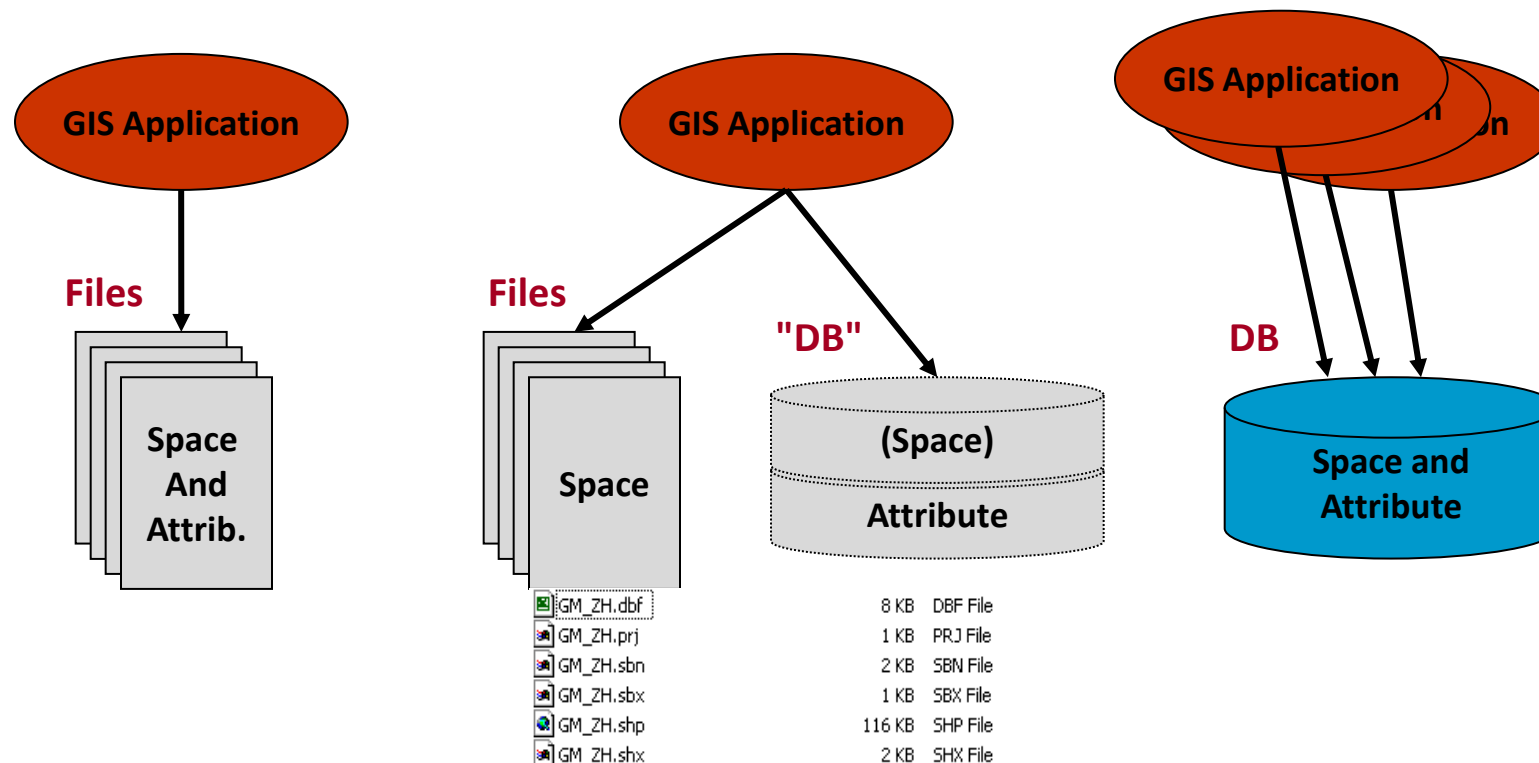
GIS Application

Files

Space And Attrib.

GIS Application

Files

Space

"DB"

(Space)

Attribute

GM_ZH.dbf 8 KB DBF File
GM_ZH.prj 1 KB PRJ File
GM_ZH.sbn 2 KB SBN File
GM_ZH.sbx 1 KB SBX File
GM_ZH.shp 116 KB SHP File
GM_ZH.shx 2 KB SHX File

GIS Application
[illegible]n
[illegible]on

DB

Space and Attribute